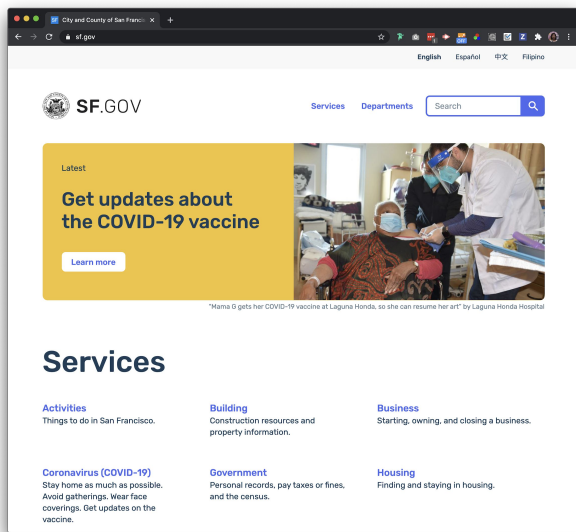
City and County of San Francisc ×

sf.gov

English Español 中文 Filipino

SF.GOV

Services Departments Search

Latest

Get updates about the COVID-19 vaccine

Learn more

"Mama G gets her COVID-19 vaccine at Laguna Honda, so she can resume her art" by Laguna Honda Hospital

Services

Activities
Things to do in San Francisco.

Building
Construction resources and property information.

Business
Starting, owning, and closing a business.

Coronavirus (COVID-19)
Stay home as much as possible. Avoid gatherings. Wear face coverings. Get updates on the vaccine.

Government
Personal records, pay taxes or fines, and the census.

Housing
Finding and staying in housing.